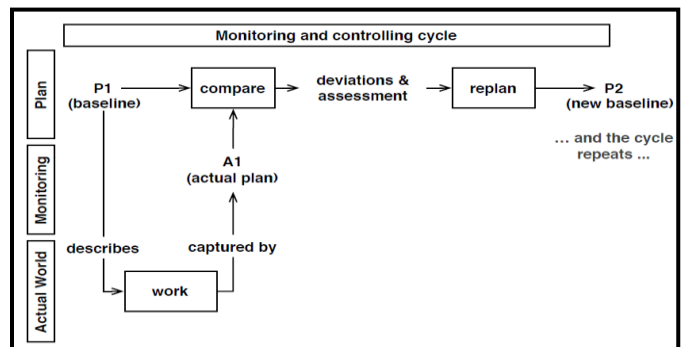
Monitoring and controlling cycle

Plan

Monitoring

Actual World

P1
(baseline)

compare

deviations & assessment

replan

P2
(new baseline)

... and the cycle repeats ...

A1
(actual plan)

describes

captured by

work